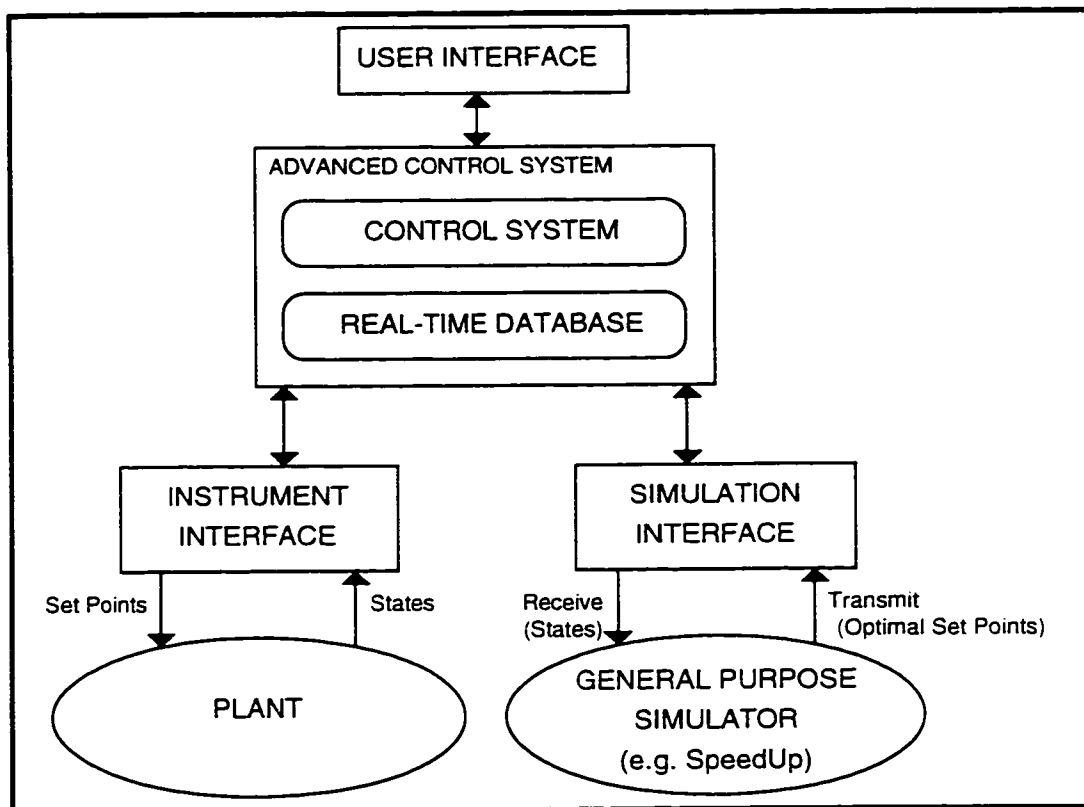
USER INTERFACE

ADVANCED CONTROL SYSTEM

CONTROL SYSTEM

REAL-TIME DATABASE

INSTRUMENT INTERFACE

SIMULATION INTERFACE

Set Points

States

Receive (States)

Transmit (Optimal Set Points)

PLANT

GENERAL PURPOSE SIMULATOR (e.g. SpeedUp)